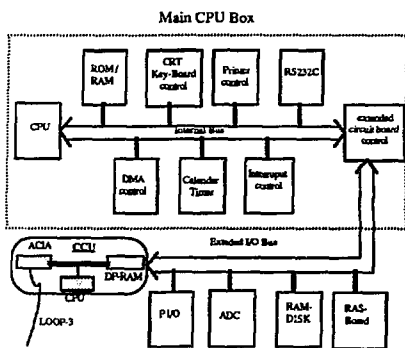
Main CPU Box

ROM/RAM

CRT Key-Board control

Printer control

RS232C

CPU

Internal Bus

extended circuit board control

DMA control

Calendar Timer

Interrupt control

Extended I/O Bus

ACIA

CCU

CPU

DP-RAM

PI/O

ADC

RAM-DISK

RAS-Board

LOOP-3